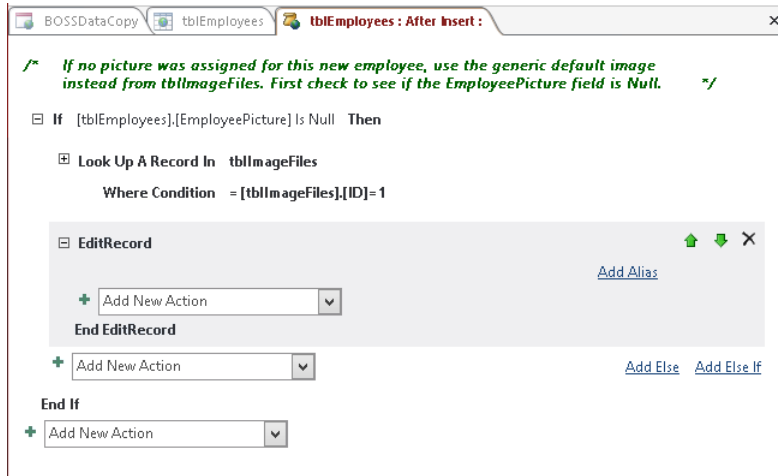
BOSSDataCopy | tblEmployees | tblEmployees : After Insert : ×

/* If no picture was assigned for this new employee, use the generic default image instead from tblImageFiles. First check to see if the EmployeePicture field is Null. */

⊟ If [tblEmployees].[EmployeePicture] Is Null Then

⊞ Look Up A Record In tblImageFiles

Where Condition = [tblImageFiles].[ID]=1

⊟ EditRecord

Add Alias

Add New Action

End EditRecord

Add New Action

Add Else Add Else If

End If

Add New Action